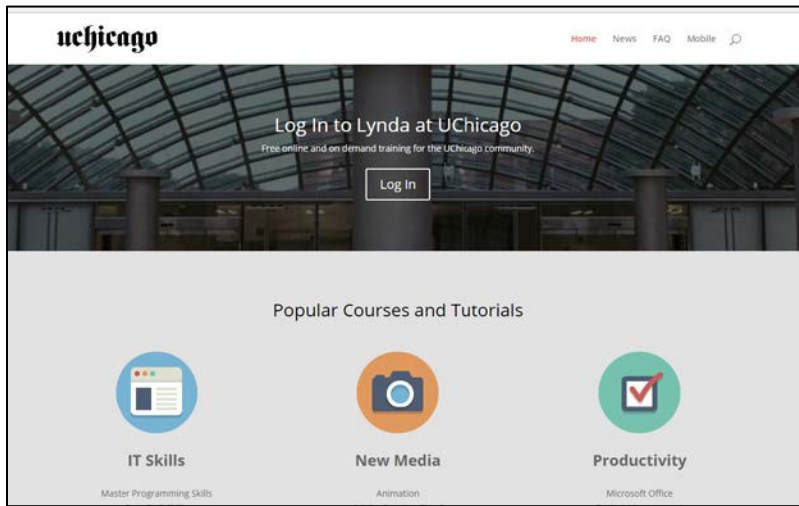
uchicago

Home News FAQ Mobile

Log In to Lynda at UChicago

Free online and on demand training for the UChicago community.

Log In

Popular Courses and Tutorials

IT Skills

Master Programming Skills

New Media

Animation

Productivity

Microsoft Office